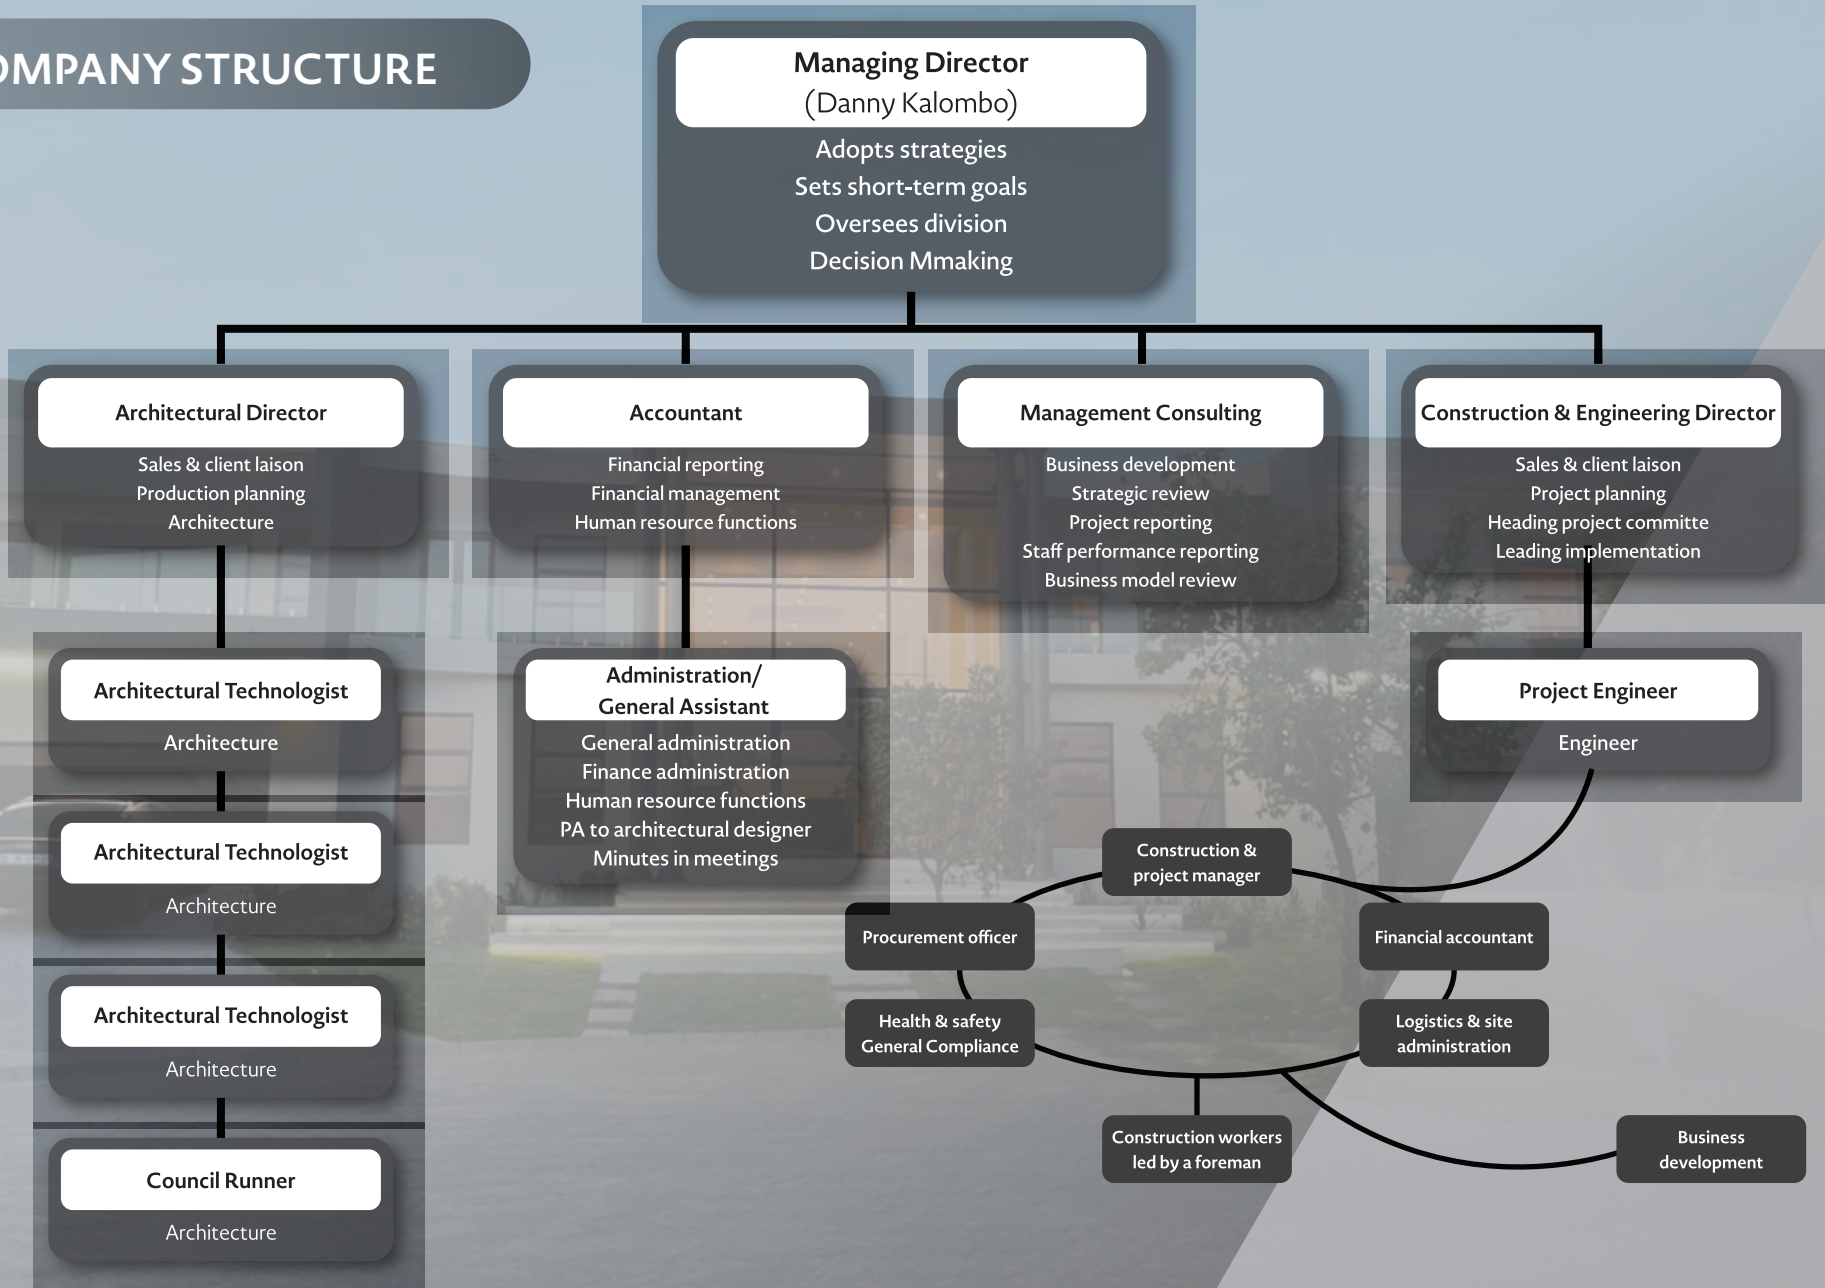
OMPANY STRUCTURE

Managing Director
(Danny Kalombo)
Adopts strategies
Sets short-term goals
Oversees division
Decision Mmaking

Architectural Director
Sales & client laison
Production planning
Architecture

Accountant
Financial reporting
Financial management
Human resource functions

Management Consulting
Business development
Strategic review
Project reporting
Staff performance reporting
Business model review

Construction & Engineering Director
Sales & client laison
Project planning
Heading project committe
Leading implementation

Architectural Technologist
Architecture

Architectural Technologist
Architecture

Architectural Technologist
Architecture

Council Runner
Architecture

Administration/
General Assistant
General administration
Finance administration
Human resource functions
PA to architectural designer
Minutes in meetings

Project Engineer
Engineer

Construction &
project manager

Procurement officer

Financial accountant

Health & safety
General Compliance

Logistics & site
administration

Construction workers
led by a foreman

Business
development